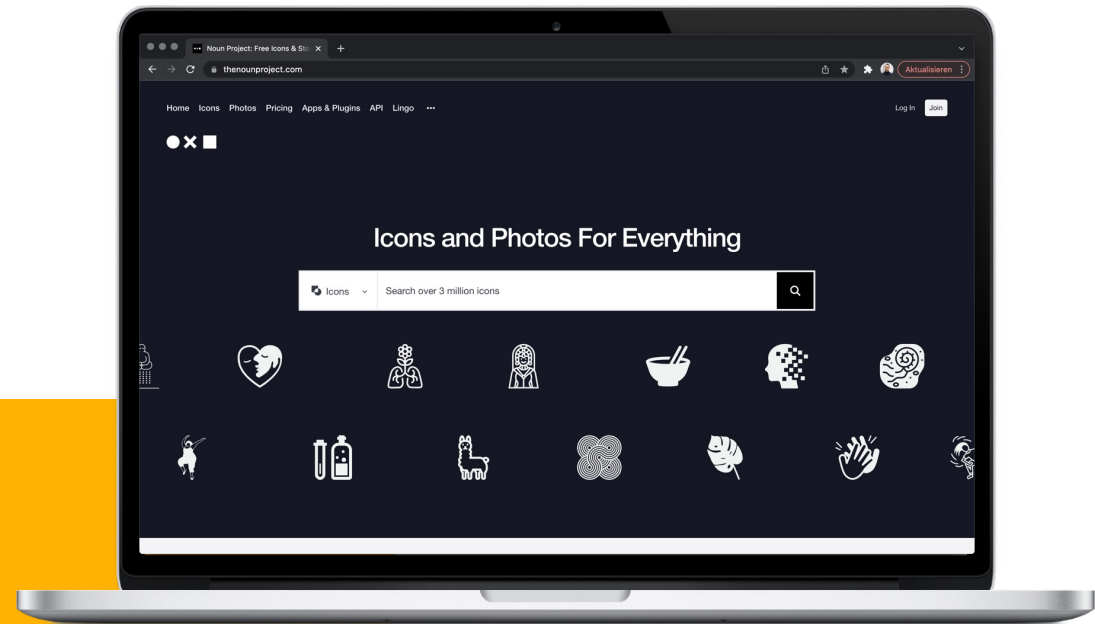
Noun Project: Free Icons & Sto

thenounproject.com

Aktualisieren

Home Icons Photos Pricing Apps & Plugins API Lingo ···

Log In Join

Icons and Photos For Everything

Icons

Search over 3 million icons